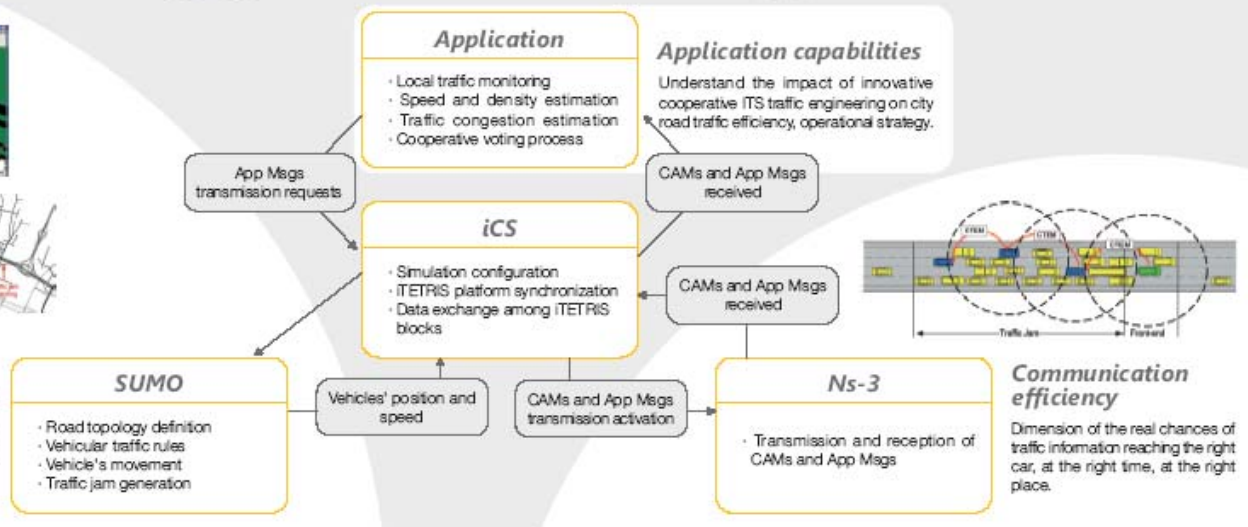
Application

· Local traffic monitoring
· Speed and density estimation
· Traffic congestion estimation
· Cooperative voting process

Application capabilities

Understand the impact of innovative cooperative ITS traffic engineering on city road traffic efficiency, operational strategy.

App Msgs transmission requests

CAMs and App Msgs received

iCS

· Simulation configuration
· iTETRIS platform synchronization
· Data exchange among iTETRIS blocks

CAMs and App Msgs received

CTEM

CTEM

CTEM

Traffic Jam

Frontend

SUMO

· Road topology definition
· Vehicular traffic rules
· Vehicle's movement
· Traffic jam generation

Vehicles' position and speed

CAMs and App Msgs transmission activation

Ns-3

· Transmission and reception of CAMs and App Msgs

Communication efficiency

Dimension of the real chances of traffic information reaching the right car, at the right time, at the right place.